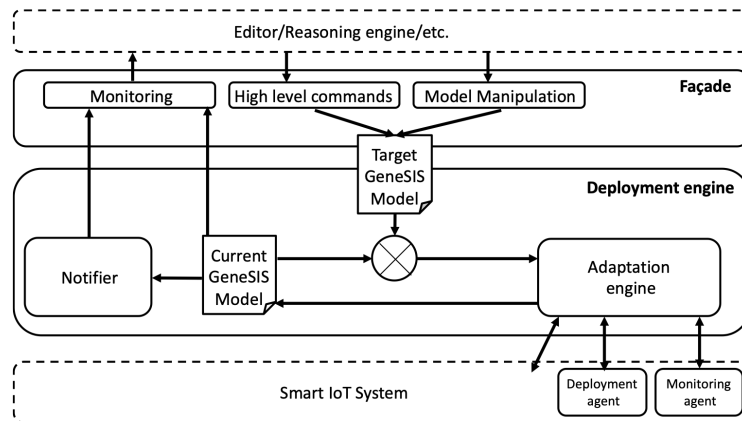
Editor/Reasoning engine/etc.

Monitoring

High level commands

Model Manipulation

Façade

Target GeneSIS Model

Deployment engine

Notifier

Current GeneSIS Model

Adaptation engine

Smart IoT System

Deployment agent

Monitoring agent